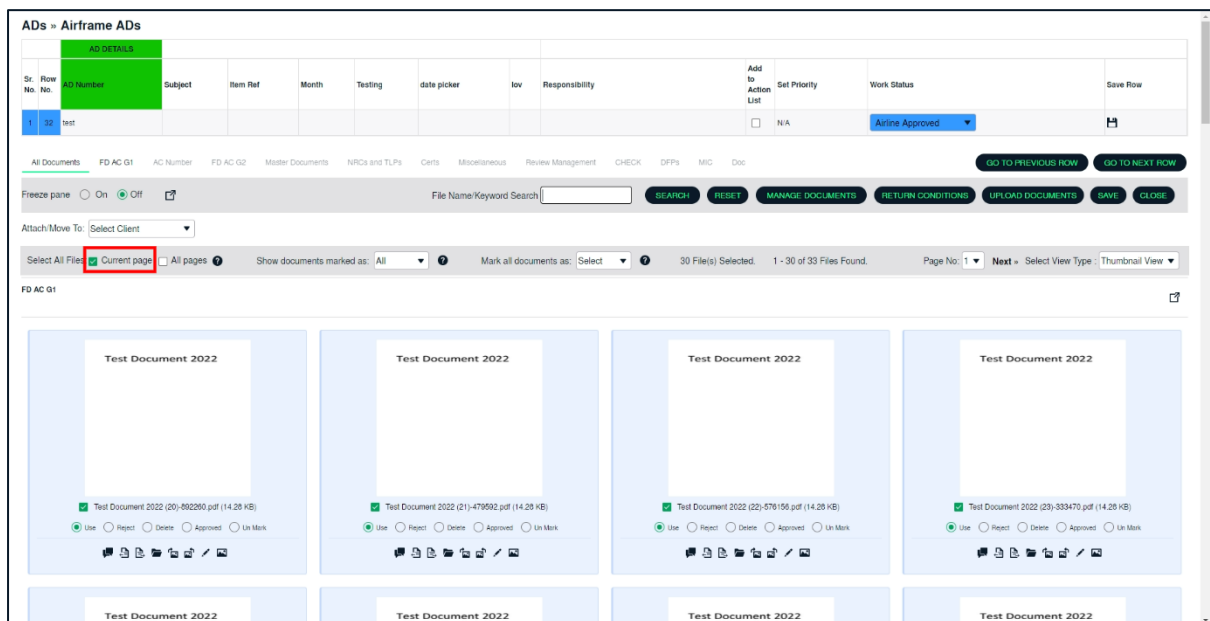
ADs » Airframe ADs

| | | AD DETAILS | | | | | | | | | | | |
|---|---|---|---|---|---|---|---|---|---|---|---|---|---|
| Sr. No. | Row No. | AD Number | Subject | Item Ref | Month | Testing | date picker | lov | Responsibility | Add to Action List | Set Priority | Work Status | Save Row |
| 1 | 32 | test | | | | | | | | | N/A | Airline Approved | |

All Documents FD AC G1 AC Number FD AC G2 Master Documents NRCs and TLPs Certs Miscellaneous Review Management CHECK DFPs MIC Doc

GO TO PREVIOUS ROW GO TO NEXT ROW

Freeze pane On Off

File Name/Keyword Search

SEARCH RESET MANAGE DOCUMENTS RETURN CONDITIONS UPLOAD DOCUMENTS SAVE CLOSE

Attach/Move To: Select Client

Select All Files Current page All pages Show documents marked as: All Mark all documents as: Select 30 File(s) Selected. 1 - 30 of 33 Files Found. Page No: 1 Next » Select View Type : Thumbnail View

FD AC G1

Test Document 2022

Test Document 2022 (20)-892260.pdf (14.26 KB)

Use Reject Delete Approved Un Mark

Test Document 2022

Test Document 2022 (21)-479592.pdf (14.26 KB)

Use Reject Delete Approved Un Mark

Test Document 2022

Test Document 2022 (22)-576156.pdf (14.26 KB)

Use Reject Delete Approved Un Mark

Test Document 2022

Test Document 2022 (23)-333470.pdf (14.26 KB)

Use Reject Delete Approved Un Mark

Test Document 2022

Test Document 2022

Test Document 2022

Test Document 2022